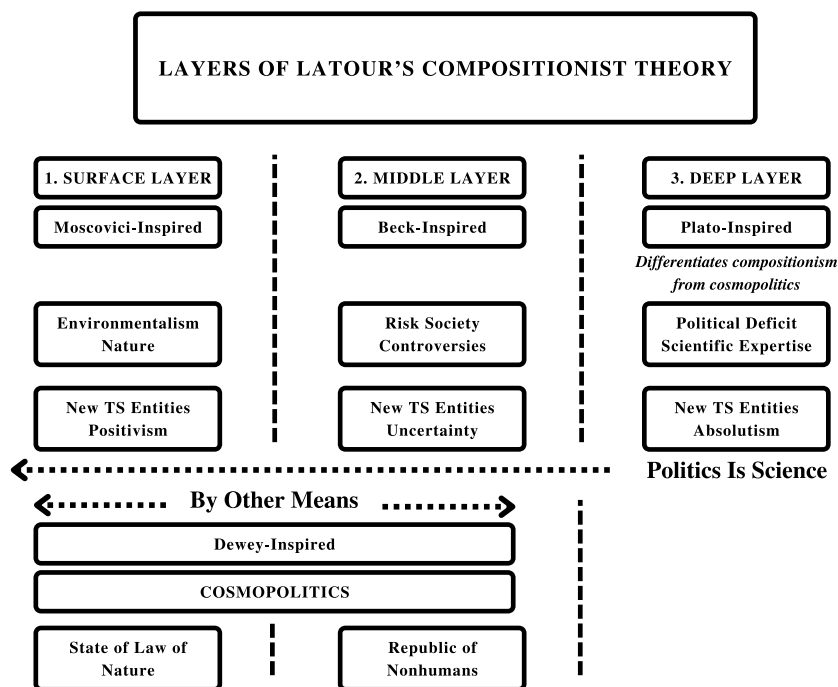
LAYERS OF LATOUR'S COMPOSITIONIST THEORY

1. SURFACE LAYER

Moscovici-Inspired

Environmentalism
Nature

New TS Entities
Positivism

2. MIDDLE LAYER

Beck-Inspired

Risk Society
Controversies

New TS Entities
Uncertainty

3. DEEP LAYER

Plato-Inspired

*Differentiates compositionism from cosmopolitics*

Political Deficit
Scientific Expertise

New TS Entities
Absolutism

Politics Is Science

By Other Means

Dewey-Inspired

COSMOPOLITICS

State of Law of Nature

Republic of Nonhumans